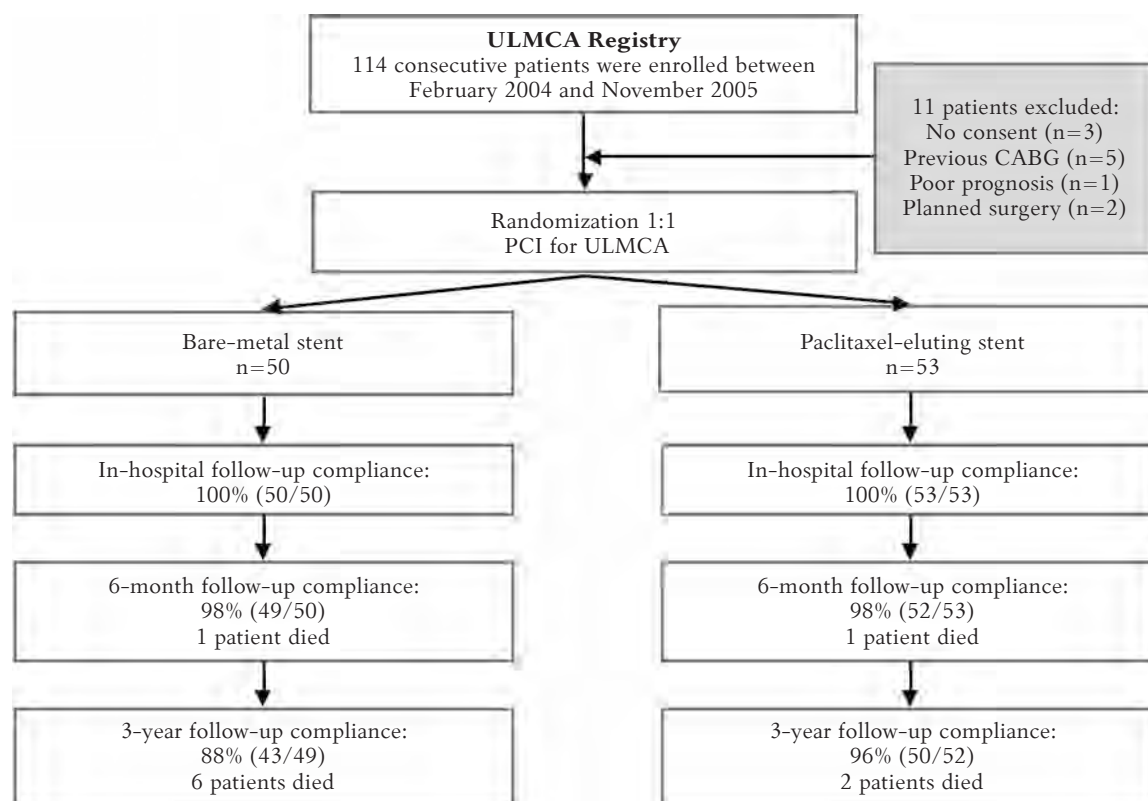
**ULMCA Registry**
114 consecutive patients were enrolled between February 2004 and November 2005

11 patients excluded:
No consent (n=3)
Previous CABG (n=5)
Poor prognosis (n=1)
Planned surgery (n=2)

Randomization 1:1
PCI for ULMCA

Bare-metal stent
n=50

In-hospital follow-up compliance:
100% (50/50)

6-month follow-up compliance:
98% (49/50)
1 patient died

3-year follow-up compliance:
88% (43/49)
6 patients died

Paclitaxel-eluting stent
n=53

In-hospital follow-up compliance:
100% (53/53)

6-month follow-up compliance:
98% (52/53)
1 patient died

3-year follow-up compliance:
96% (50/52)
2 patients died